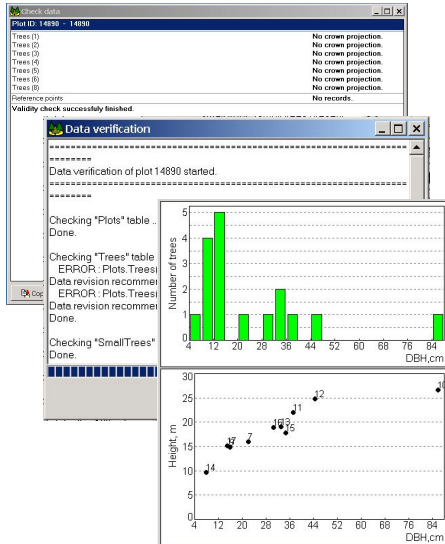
Check data

Plot ID: 14890 - 14890

| | |
|---|---|
| Trees (1) | No crown projection. |
| Trees (2) | No crown projection. |
| Trees (3) | No crown projection. |
| Trees (4) | No crown projection. |
| Trees (5) | No crown projection. |
| Trees (6) | No crown projection. |
| Trees (7) | No crown projection. |
| Trees (8) | No crown projection. |
| Reference points | No records. |

Validity check successfuly finished.

Cop

Data verification

========================================
========
Data verification of plot 14890 started.
========================================
========

Checking "Plots" table
Done.

Checking "Trees" table
ERROR : Plots.Treesi
Data revision recommer
ERROR : Plots.Treesi
Data revision recommer
Done.

Checking "SmallTrees"
Done.

5
4
3
2
1
0
Number of trees
4 12 20 28 36 44 52 60 68 76 84
DBH,cm

30
25
20
15
10
5
0
Height, m
4 12 20 28 36 44 52 60 68 76 84
DBH,cm
14 17 7 13 16 5 11 12 10